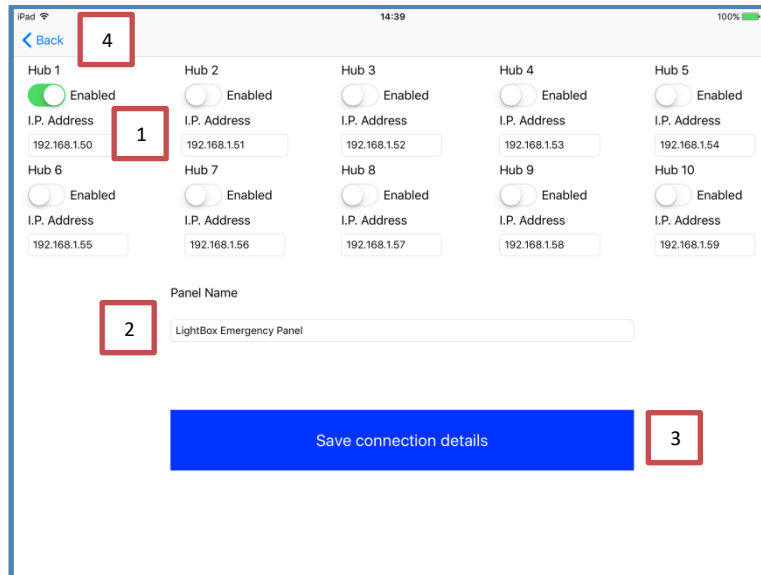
iPad
14:39
100%

Back

4

Hub 1
Enabled
I.P. Address
192.168.1.50

1

Hub 2
Enabled
I.P. Address
192.168.1.51

Hub 3
Enabled
I.P. Address
192.168.1.52

Hub 4
Enabled
I.P. Address
192.168.1.53

Hub 5
Enabled
I.P. Address
192.168.1.54

Hub 6
Enabled
I.P. Address
192.168.1.55

Hub 7
Enabled
I.P. Address
192.168.1.56

Hub 8
Enabled
I.P. Address
192.168.1.57

Hub 9
Enabled
I.P. Address
192.168.1.58

Hub 10
Enabled
I.P. Address
192.168.1.59

Panel Name

2

LightBox Emergency Panel

Save connection details

3